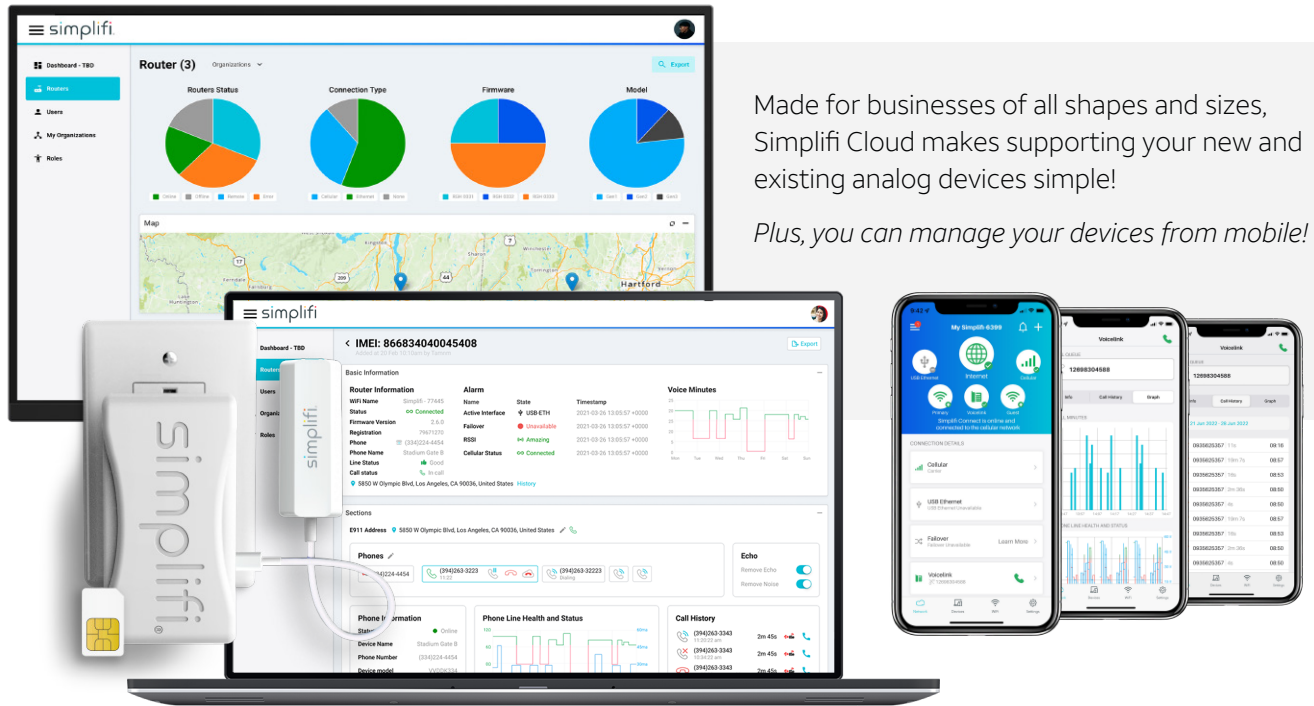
simplifi

Dashboard - TBD
Routers
Users
My Organizations
Roles

Router (3)
Organizations
Export

Routers Status
Connection Type
Firmware
Model

Online Offline Remote Error
Cellular Ethernet None
Gen1 Gen2 Gen3

Map

Hartford

simplifi

Dashboard - TBD
Routers
Users
Organizations
Roles

IMEI: 866834040045408
Export

Basic Information

Router Information
WiFi Name Simplifi - 77445
Status Connected
Firmware Version 2.6.0
Registration
Phone (394)224-4454
Phone Name Stadium Gate B
Line Status Good
Call status In call
5850 W Olympic Blvd, Los Angeles, CA 90036, United States History

Alarm
Name State Timestamp
Active Interface USB-ETH 2021-03-26 13:05:57 +0000
Failover Unavailable 2021-03-26 13:05:57 +0000
RSSI Amazing 2021-03-26 13:05:57 +0000
Cellular Status Connected 2021-03-26 13:05:57 +0000

Voice Minutes
Mon Tue Wed Thu Fri Sat Sun

Sections
E911 Address 5850 W Olympic Blvd, Los Angeles, CA 90036, United States

Phones
(394)224-4454 (394)263-3223 (394)263-32223

Echo
Remove Echo
Remove Noise

Phone Information
Status Online
Device Name Stadium Gate B
Phone Number (334)224-4454
Device model

Phone Line Health and Status

Call History
(394)263-3343 2m 45s
(394)263-3343 2m 45s
(394)263-3343 2m 45s

simplifi

simplifi

Made for businesses of all shapes and sizes, Simplifi Cloud makes supporting your new and existing analog devices simple!

Plus, you can manage your devices from mobile!

My Simplifi-6399
Internet
USB Ethernet
Cellular
Primary
Voicelink
Guest
Simplifi Connect is online and connected to the cellular network
CONNECTION DETAILS
Cellular
USB Ethernet
Failover
Learn More
Voicelink

Voicelink
12698304588
Info Call history Graph

Voicelink
12698304588
Call History Graph
21 Jun 2022 - 28 Jun 2022
09358253357 08:18
09358253357 08:57
09358253357 08:53
09358253357 08:50
09358253357 08:50
09358253357 08:57
09358253357 08:50
09358253357 08:50
09358253357 08:50